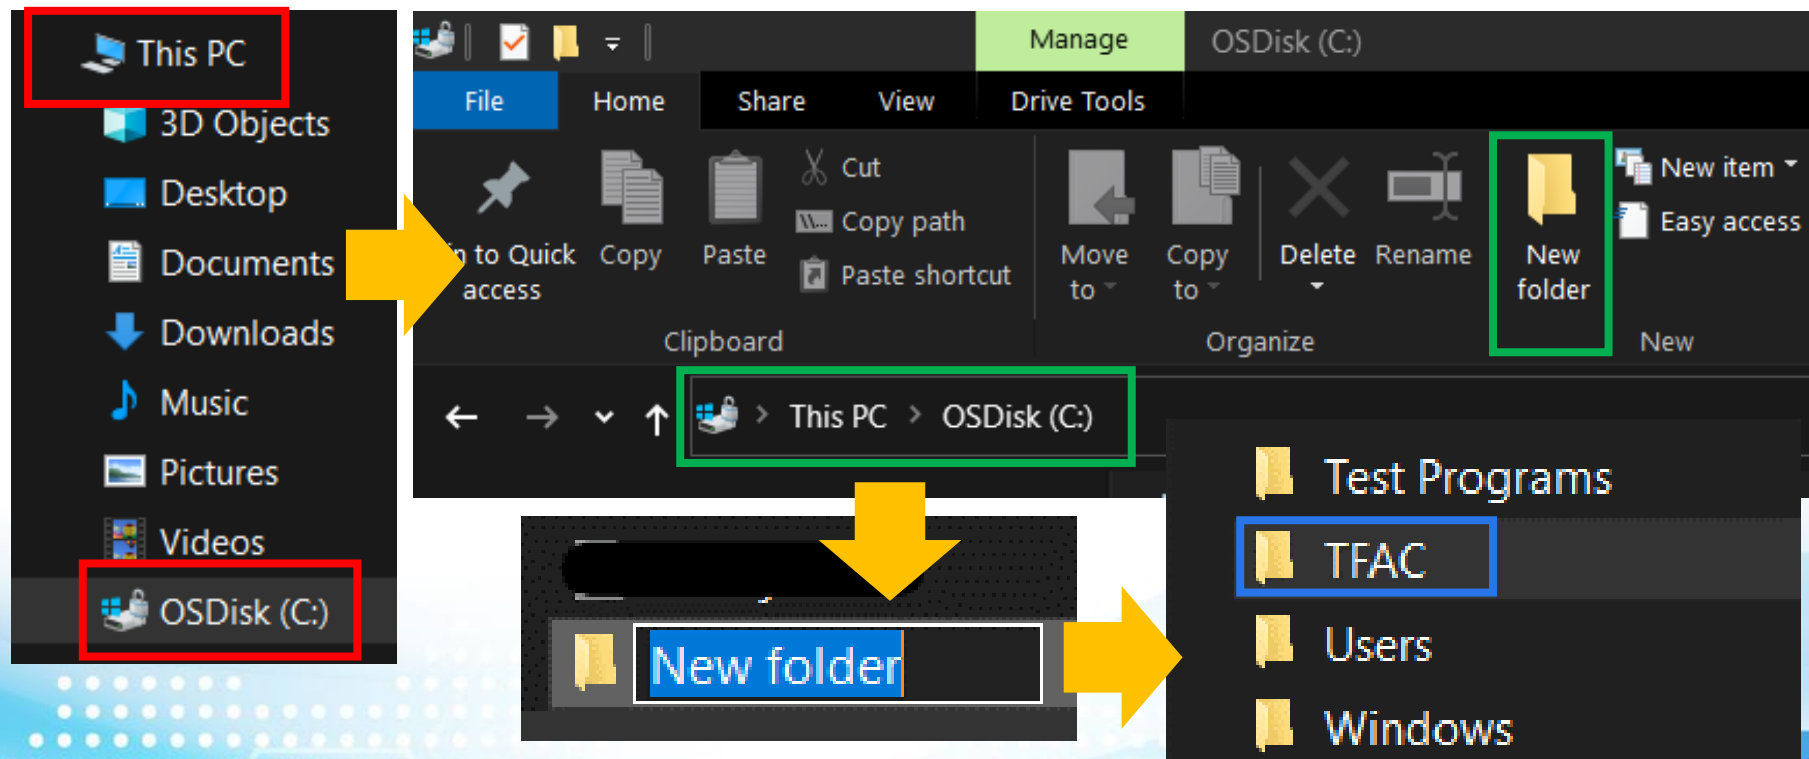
This PC
3D Objects
Desktop
Documents
Downloads
Music
Pictures
Videos
OSDisk (C:)

Manage
OSDisk (C:)
File
Home
Share
View
Drive Tools
n to Quick access
Copy
Paste
Cut
Copy path
Paste shortcut
Clipboard
Move to
Copy to
Delete
Rename
Organize
New folder
New item
Easy access
New

This PC › OSDisk (C:)

New folder

Test Programs
TFAC
Users
Windows